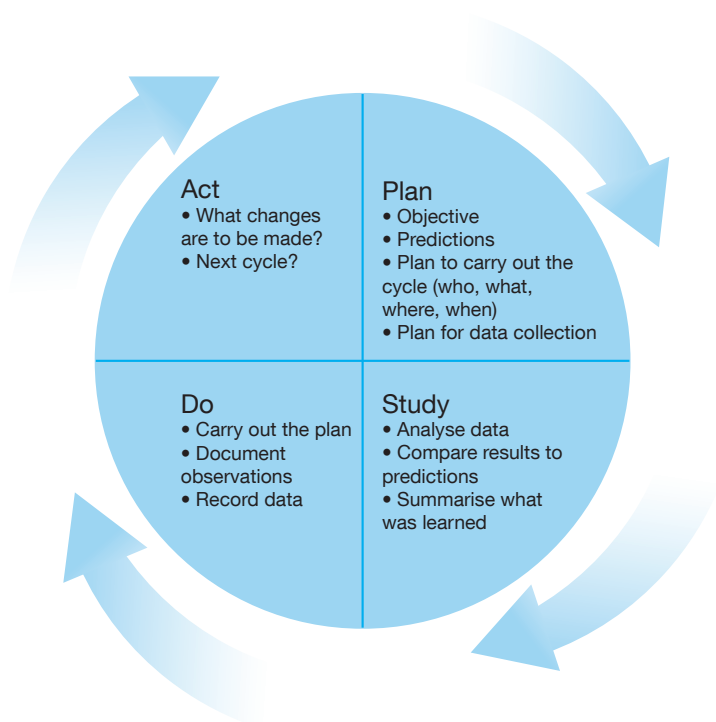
Act
• What changes are to be made?
• Next cycle?

Plan
• Objective
• Predictions
• Plan to carry out the cycle (who, what, where, when)
• Plan for data collection

Do
• Carry out the plan
• Document observations
• Record data

Study
• Analyse data
• Compare results to predictions
• Summarise what was learned